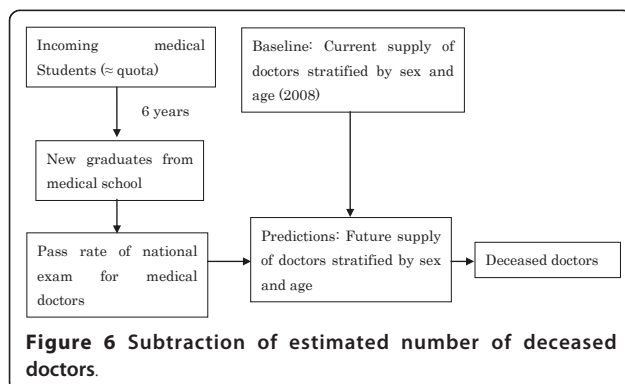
Incoming medical Students (≈ quota)

6 years

New graduates from medical school

Pass rate of national exam for medical doctors

Baseline: Current supply of doctors stratified by sex and age (2008)

Predictions: Future supply of doctors stratified by sex and age

Deceased doctors

**Figure 6** Subtraction of estimated number of deceased doctors.